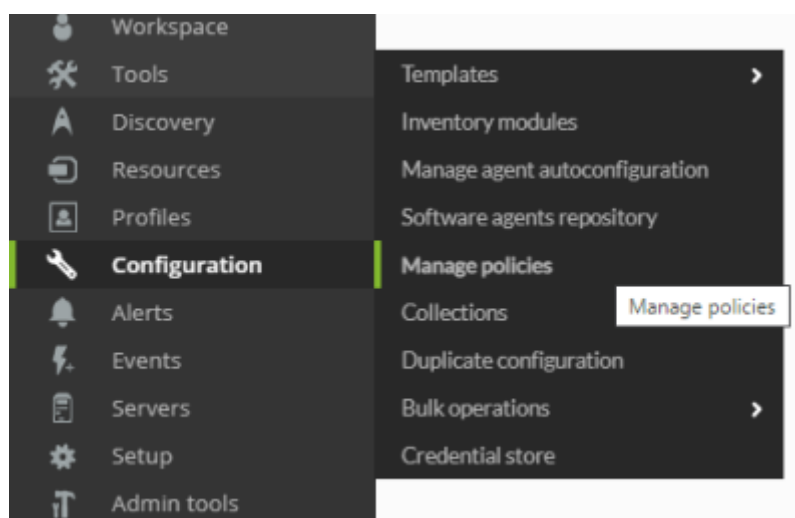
Workspace
Tools
Discovery
Resources
Profiles
Configuration
Alerts
Events
Servers
Setup
Admin tools

Templates
Inventory modules
Manage agent autoconfiguration
Software agents repository
Manage policies
Collections
Duplicate configuration
Bulk operations
Credential store

Manage policies